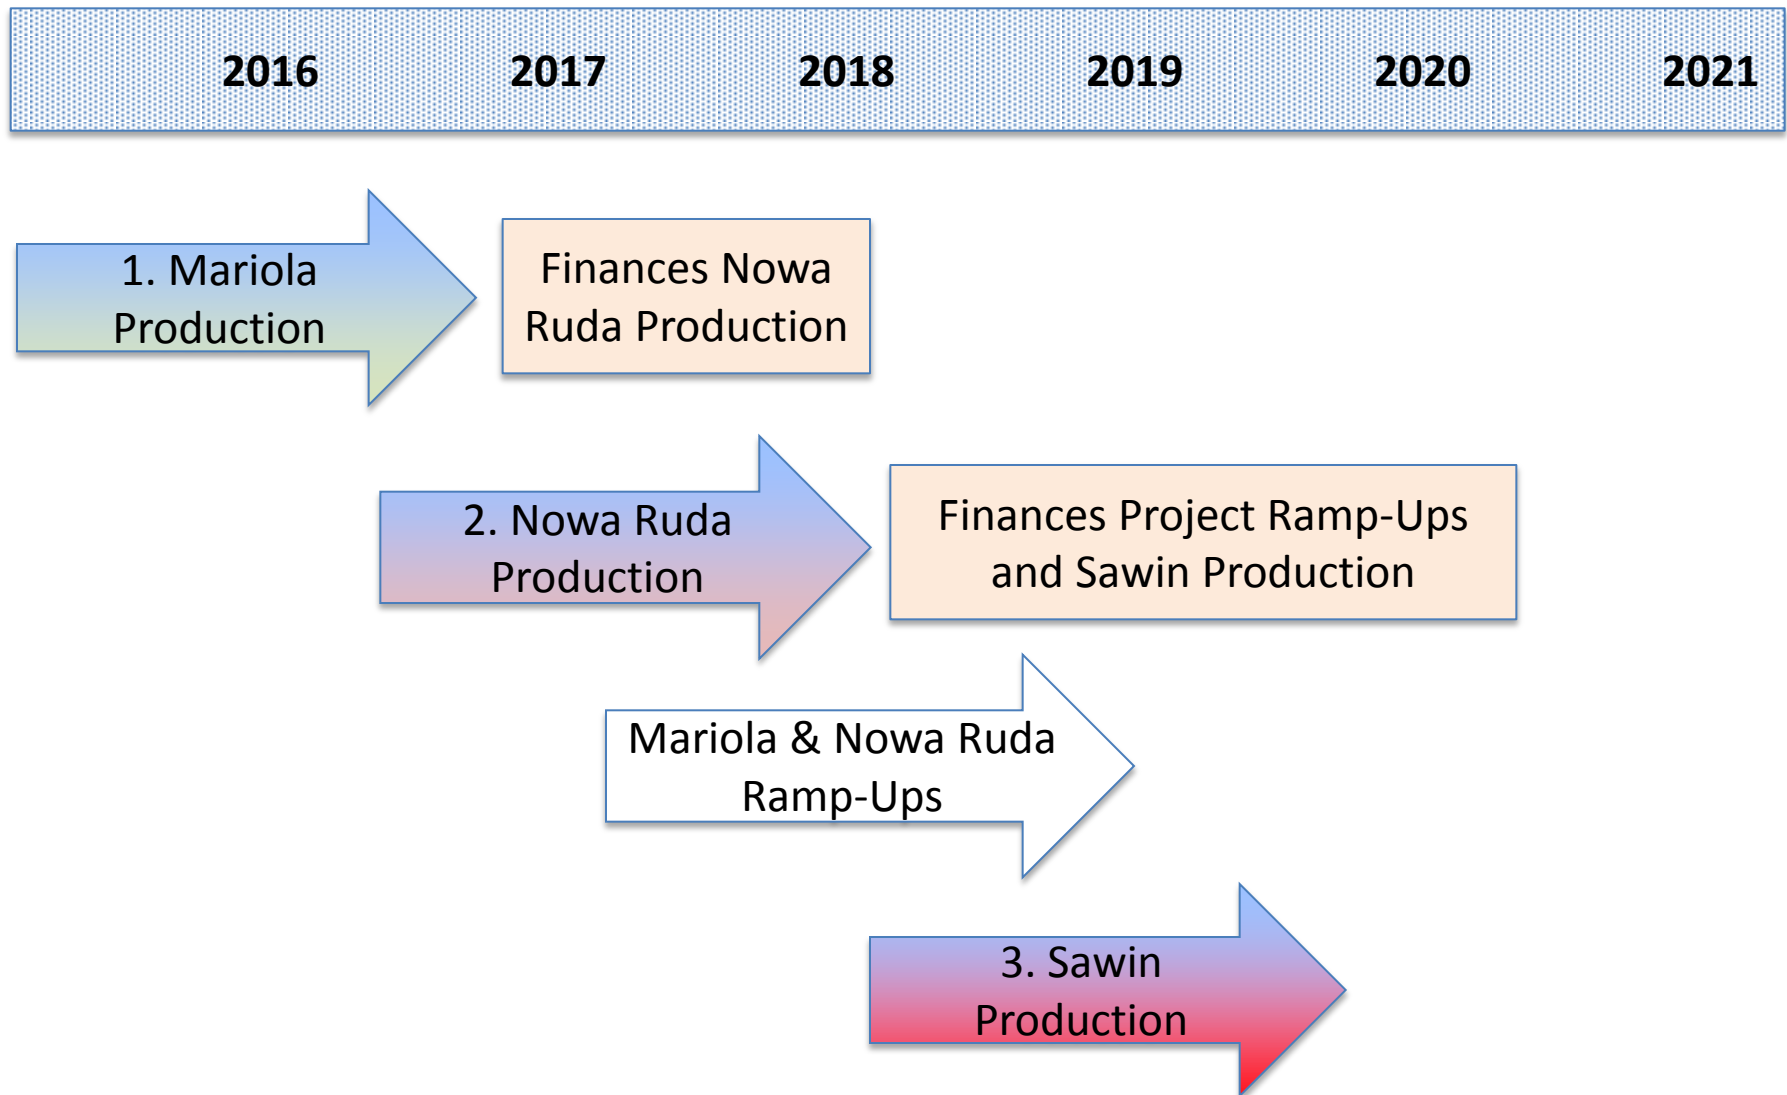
2016 2017 2018 2019 2020 2021

1. Mariola Production

Finances Nowa Ruda Production

2. Nowa Ruda Production

Finances Project Ramp-Ups and Sawin Production

Mariola & Nowa Ruda Ramp-Ups

3. Sawin Production